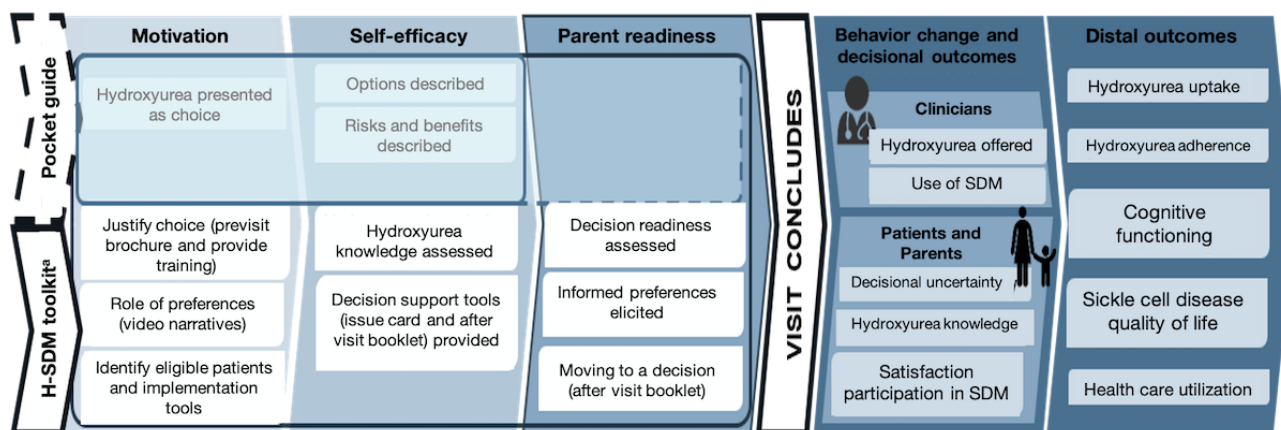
Pocket guide

H-SDM toolkit$^a$

Motivation

Hydroxyurea presented as choice

Justify choice (previsit brochure and provide training)

Role of preferences (video narratives)

Identify eligible patients and implementation tools

Self-efficacy

Options described

Risks and benefits described

Hydroxyurea knowledge assessed

Decision support tools (issue card and after visit booklet) provided

Parent readiness

Decision readiness assessed

Informed preferences elicited

Moving to a decision (after visit booklet)

VISIT CONCLUDES

Behavior change and decisional outcomes

Clinicians

Hydroxyurea offered

Use of SDM

Patients and Parents

Decisional uncertainty

Hydroxyurea knowledge

Satisfaction participation in SDM

Distal outcomes

Hydroxyurea uptake

Hydroxyurea adherence

Cognitive functioning

Sickle cell disease quality of life

Health care utilization